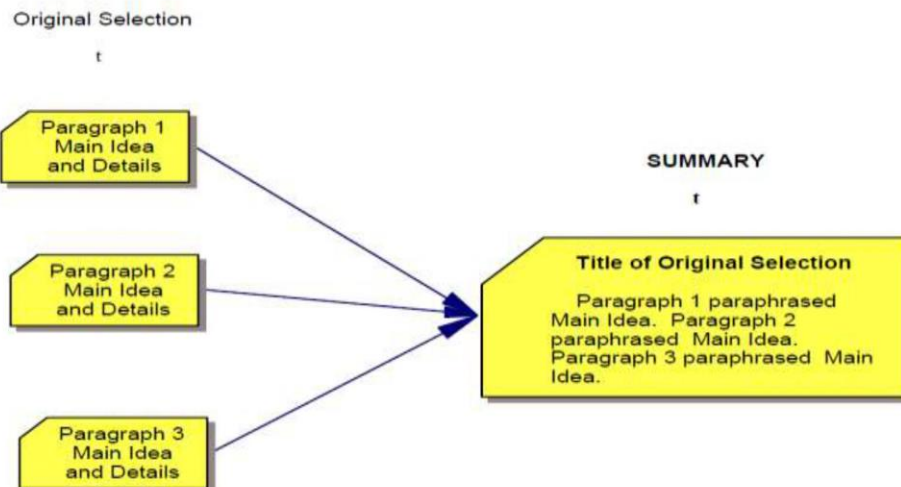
Original Selection

t

Paragraph 1 Main Idea and Details

Paragraph 2 Main Idea and Details

Paragraph 3 Main Idea and Details

SUMMARY

t

Title of Original Selection

Paragraph 1 paraphrased Main Idea. Paragraph 2 paraphrased Main Idea. Paragraph 3 paraphrased Main Idea.